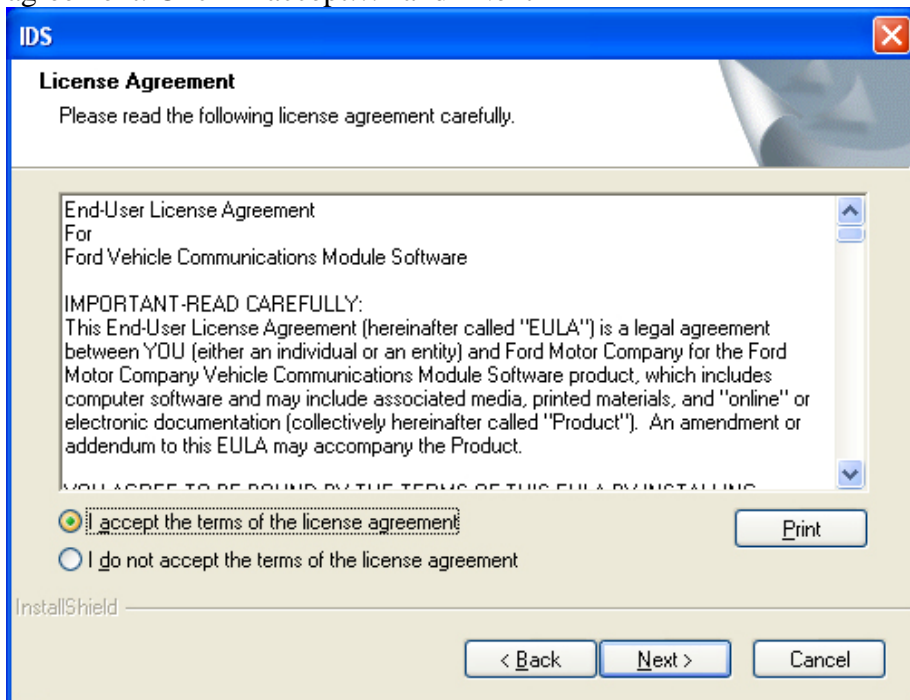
IDS

License Agreement

Please read the following license agreement carefully.

End-User License Agreement
For
Ford Vehicle Communications Module Software

IMPORTANT-READ CAREFULLY:
This End-User License Agreement (hereinafter called "EULA") is a legal agreement between YOU (either an individual or an entity) and Ford Motor Company for the Ford Motor Company Vehicle Communications Module Software product, which includes computer software and may include associated media, printed materials, and "online" or electronic documentation (collectively hereinafter called "Product"). An amendment or addendum to this EULA may accompany the Product.

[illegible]

I accept the terms of the license agreement

I do not accept the terms of the license agreement

Print

InstallShield

< Back

Next >

Cancel